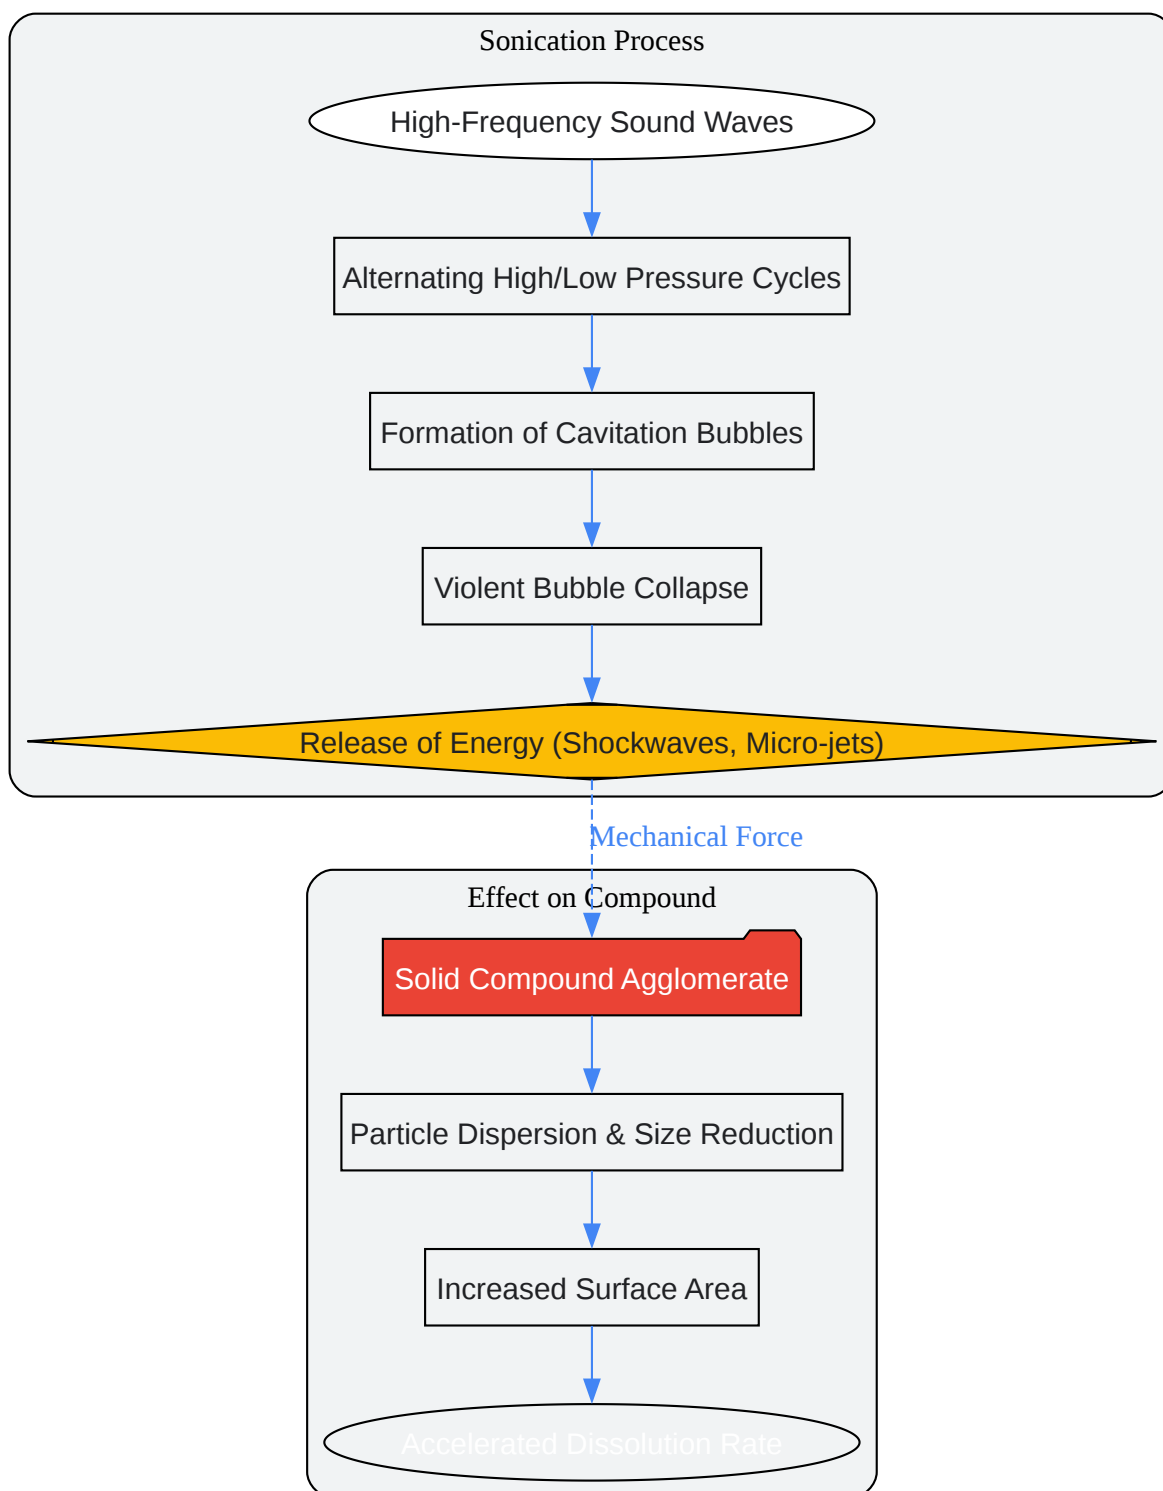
Sonication Process

High-Frequency Sound Waves

Alternating High/Low Pressure Cycles

Formation of Cavitation Bubbles

Violent Bubble Collapse

Release of Energy (Shockwaves, Micro-jets)

Mechanical Force

Effect on Compound

Solid Compound Agglomerate

Particle Dispersion & Size Reduction

Increased Surface Area

Accelerated Dissolution Rate